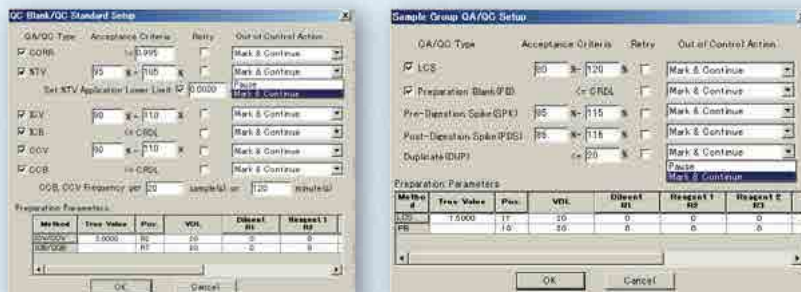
QC Blank/QC Standard Setup

QA/QC Type | Acceptance Criteria | Retry | Out of Control Action

☑ CORR  >= 0.995  Mark & Continue
☑ STV  95 % ~ 105 %  Mark & Continue
Pause
Mark & Continue
Set STV Application Lower Limit ☑ 0.0020
☑ ICV  90 % ~ 110 %  Mark & Continue
☑ ICB  <= CRDL  Mark & Continue
☑ CCV  90 % ~ 110 %  Mark & Continue
☑ CCB  <= CRDL  Mark & Continue

CCB, CCV Frequency per 20 sample(s) or 120 minute(s)

Preparation Parameters

| Method | True Value | Pos. | VOL | Diluent R1 | Reagent 1 R2 |
|---|---|---|---|---|---|
| ICV/CCV | 5.0000 | R0 | 20 | 0 | 0 |
| ICB/CCB | | R1 | 20 | 0 | 0 |

OK  Cancel

Sample Group QA/QC Setup

QA/QC Type | Acceptance Criteria | Retry | Out of Control Action

☑ LCS  80 % ~ 120 %  Mark & Continue
☑ Preparation Blank(PB)  <= CRDL  Mark & Continue
Pre-Digestion Spike(SPK)  85 % ~ 115 %  Mark & Continue
Post-Digestion Spike(PDS)  85 % ~ 115 %  Mark & Continue
Duplicate(DUP)  <= 20 %  Mark & Continue
Pause
Mark & Continue

Preparation Parameters

| Method | True Value | Pos. | VOL | Diluent R1 | Reagent 1 R2 | Reagent 2 R3 |
|---|---|---|---|---|---|---|
| LCS | 1.5000 | 17 | 20 | 0 | 0 | 0 |
| PB | | 18 | 20 | 0 | 0 | 0 |

OK  Cancel